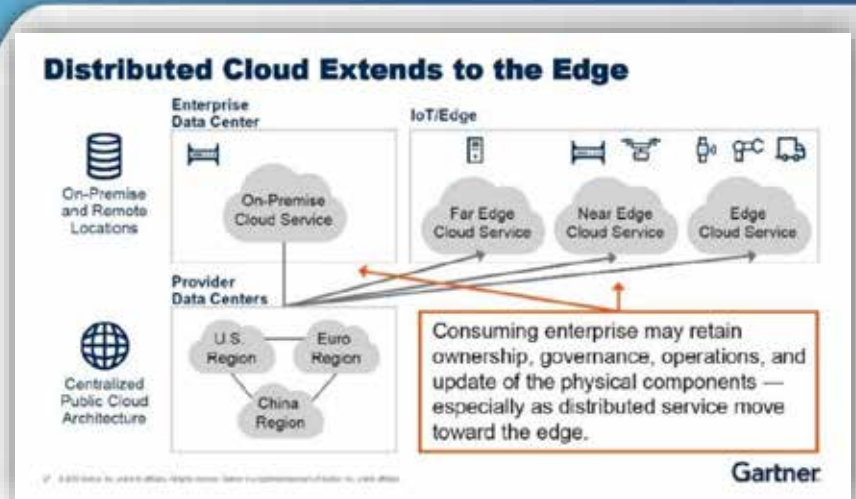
Distributed Cloud Extends to the Edge

Enterprise Data Center

IoT/Edge

On-Premise and Remote Locations

On-Premise Cloud Service

Far Edge Cloud Service

Near Edge Cloud Service

Edge Cloud Service

Provider Data Centers

U.S. Region

Euro Region

China Region

Centralized Public Cloud Architecture

Consuming enterprise may retain ownership, governance, operations, and update of the physical components — especially as distributed service move toward the edge.

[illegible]

Gartner